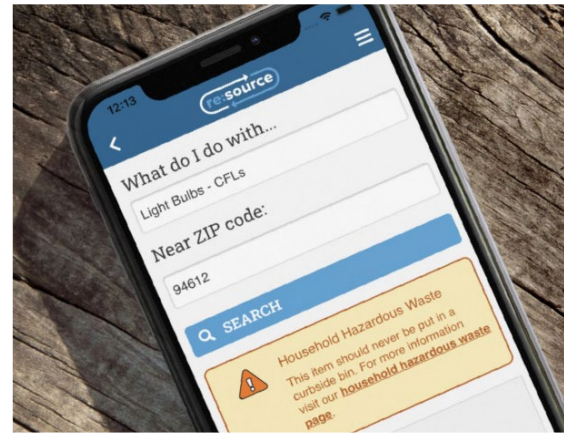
12:13

re:source

<

What do I do with...

Light Bulbs - CFLs

Near ZIP code:

94612

SEARCH

Household Hazardous Waste

This item should never be put in a curbside bin. For more information visit our **household hazardous waste page**.